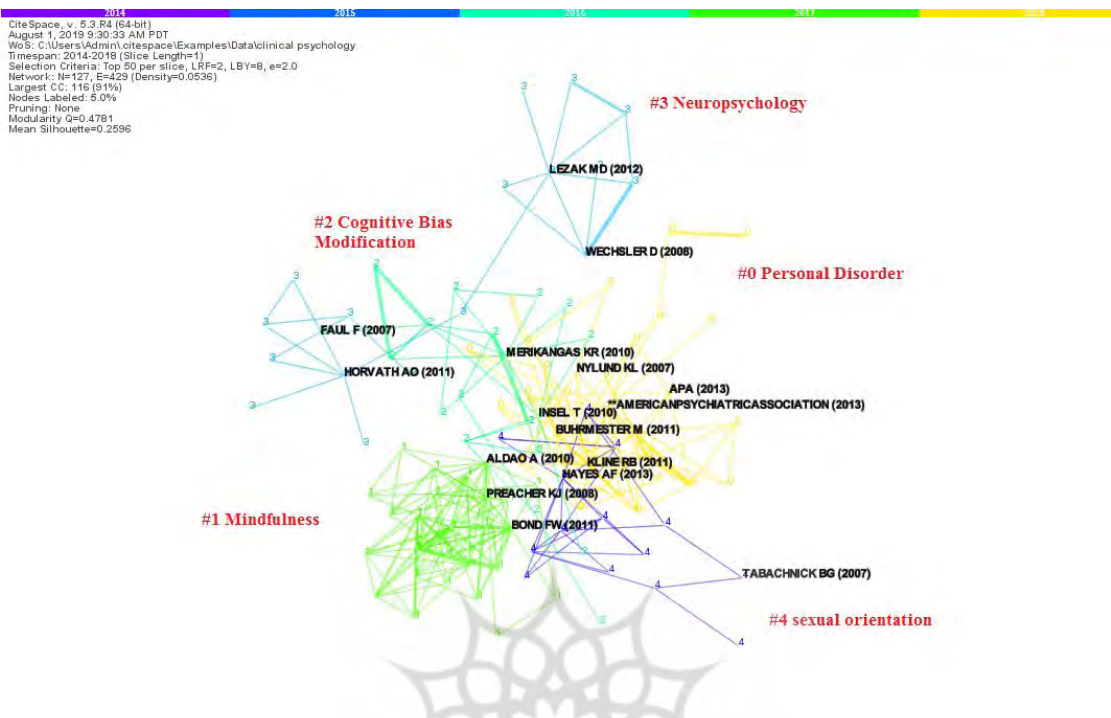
2014 2015 2016 2017 2018

CiteSpace, v. 5.3.R4 (64-bit)
August 1, 2019 9:30:33 AM PDT
WoS: C:\Users\Admin\.citespace\Examples\Data\clinical psychology
Timespan: 2014-2018 (Slice Length=1)
Selection Criteria: Top 50 per slice, LRF=2, LBY=8, e=2.0
Network: N=127, E=429 (Density=0.0536)
Largest CC: 116 (91%)
Nodes Labeled: 5.0%
Pruning: None
Modularity Q=0.4781
Mean Silhouette=0.2596

#3 Neuropsychology

LEZAK MD (2012)

#2 Cognitive Bias Modification

WECHSLER D (2008)

#0 Personal Disorder

FAUL F (2007)

MERIKANGAS KR (2010)

HORVATH AO (2011)

NYLUND KL (2007)

APA (2013)

**AMERICANPSYCHIATRICASSOCIATION (2013)

INSEL T (2010)

BUHRMESTER M (2011)

ALDAO A (2010)

KLINE RB (2011)

HAYES AF (2013)

PREACHER KJ (2008)

#1 Mindfulness

BOND FW (2011)

TABACHNICK BG (2007)

#4 sexual orientation